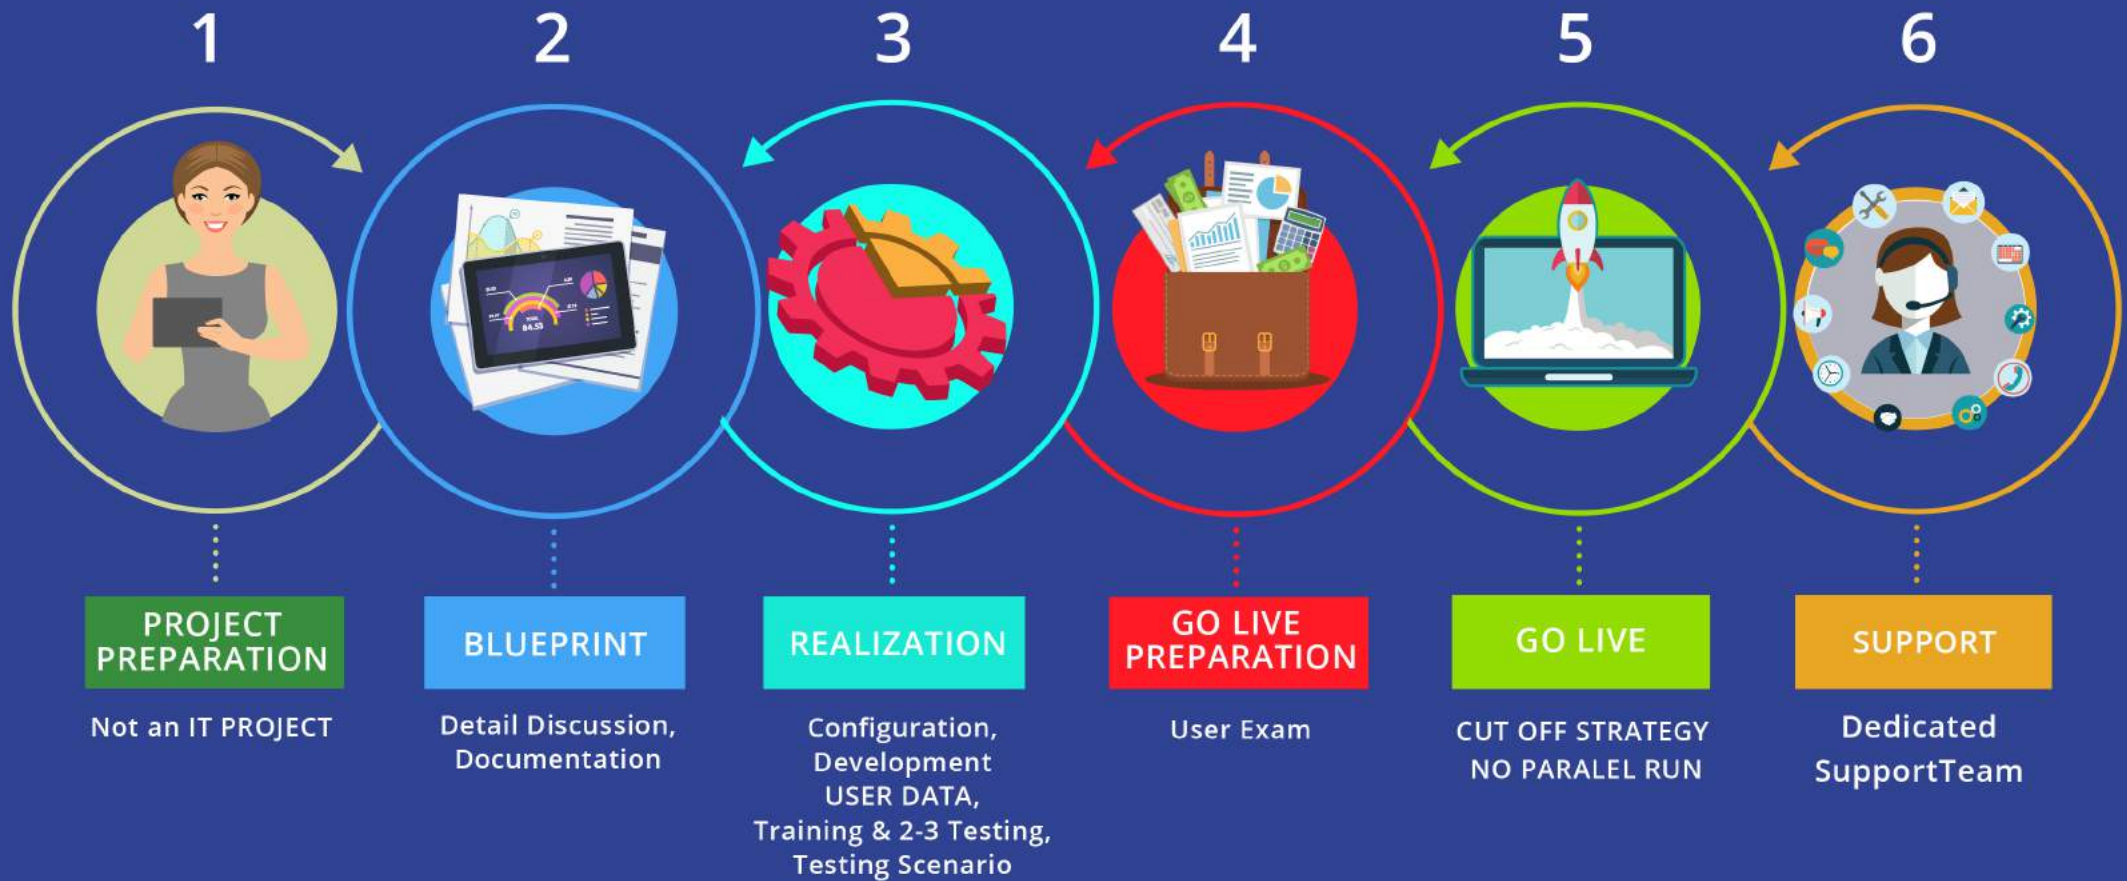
1

PROJECT PREPARATION

Not an IT PROJECT

2

BLUEPRINT

Detail Discussion, Documentation

3

REALIZATION

Configuration, Development USER DATA, Training & 2-3 Testing, Testing Scenario

4

GO LIVE PREPARATION

User Exam

5

GO LIVE

CUT OFF STRATEGY NO PARALEL RUN

6

SUPPORT

Dedicated SupportTeam